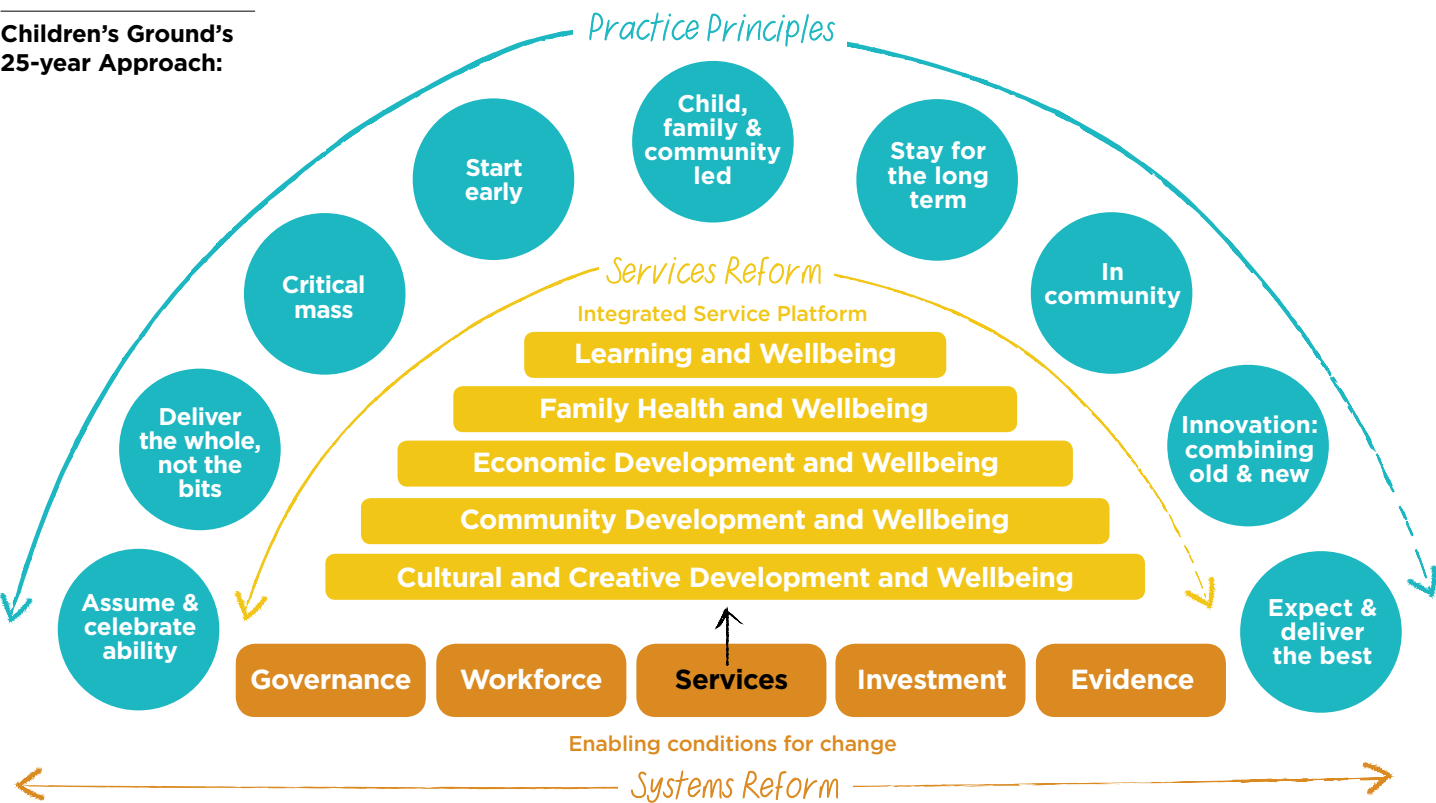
Children's Ground's 25-year Approach:

Practice Principles

Assume & celebrate ability

Deliver the whole, not the bits

Critical mass

Start early

Child, family & community led

Stay for the long term

In community

Innovation: combining old & new

Expect & deliver the best

Services Reform

Integrated Service Platform

Learning and Wellbeing

Family Health and Wellbeing

Economic Development and Wellbeing

Community Development and Wellbeing

Cultural and Creative Development and Wellbeing

Governance

Workforce

Services

Investment

Evidence

Enabling conditions for change

Systems Reform